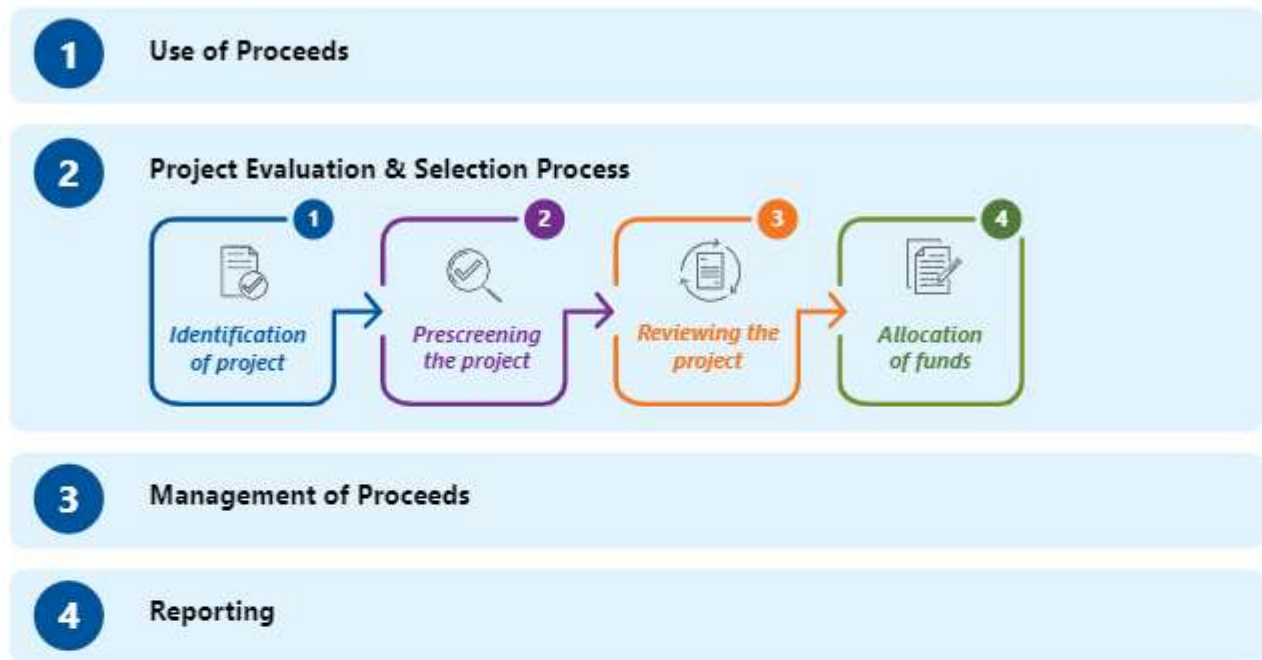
1 Use of Proceeds

2 Project Evaluation & Selection Process

1 Identification of project

2 Prescreening the project

3 Reviewing the project

4 Allocation of funds

3 Management of Proceeds

4 Reporting